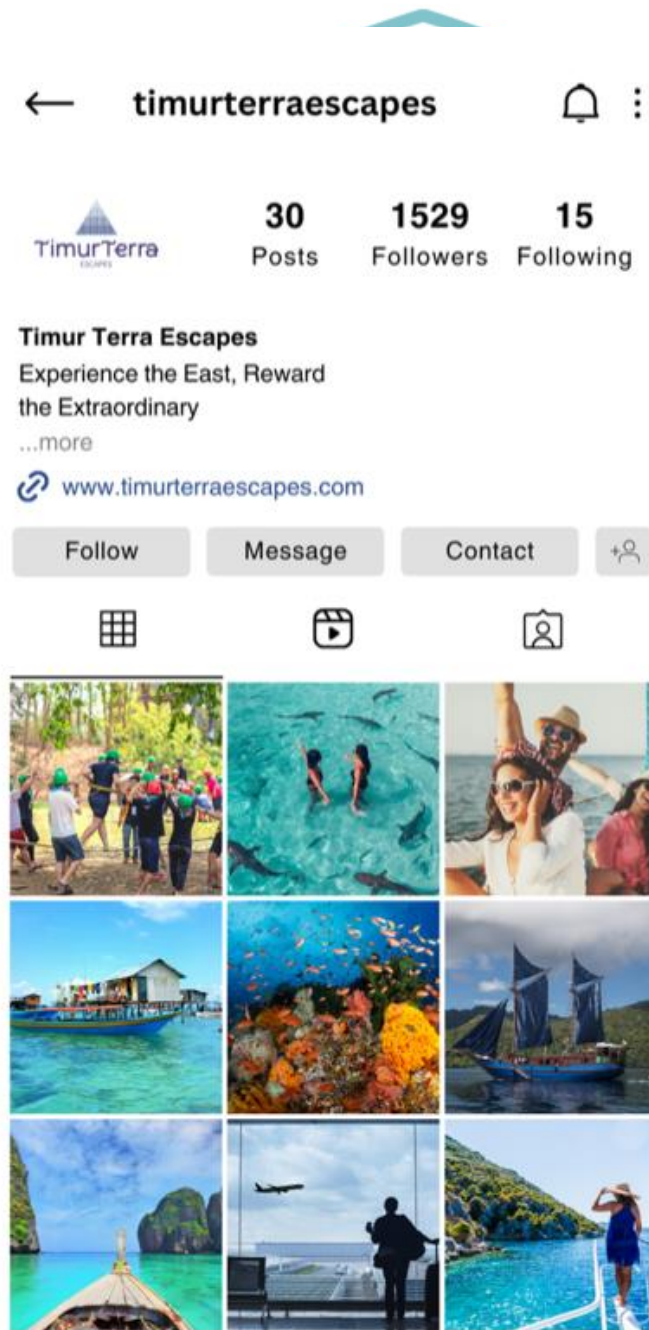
timurterraescapes

TimurTerra
ESCAPES

30
Posts

1529
Followers

15
Following

Timur Terra Escapes
Experience the East, Reward the Extraordinary
...more

www.timurterraescapes.com

Follow

Message

Contact